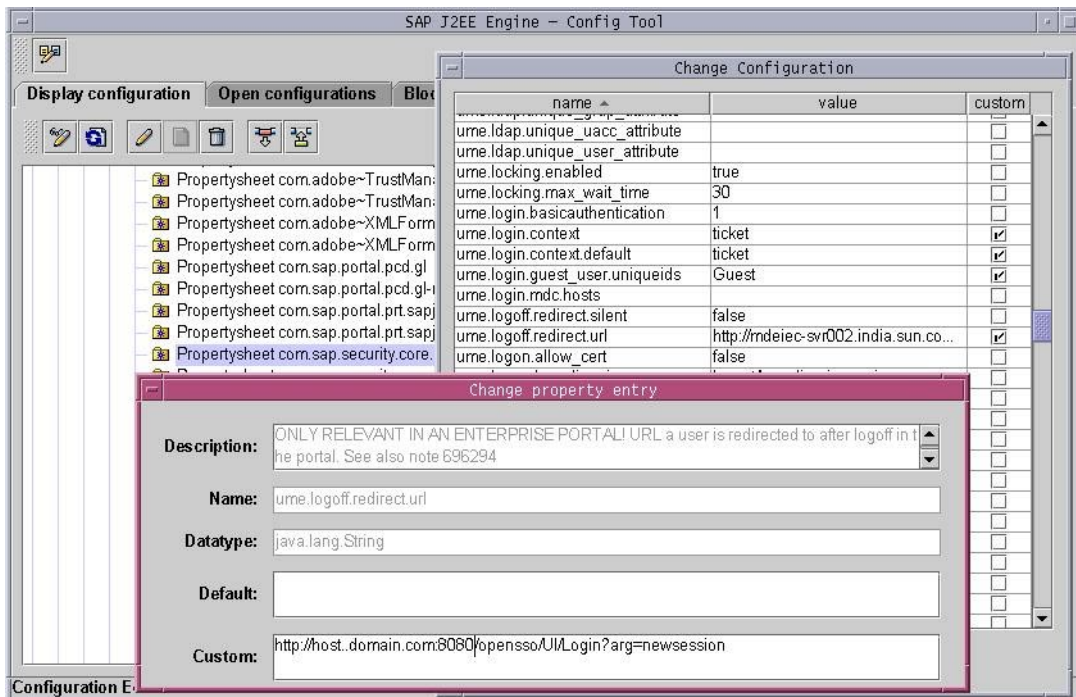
SAP J2EE Engine – Config Tool

Display configuration | Open configurations | Blo

Propertysheet com.adobe~TrustMan
Propertysheet com.adobe~TrustMan
Propertysheet com.adobe~XMLForm
Propertysheet com.adobe~XMLForm
Propertysheet com.sap.portal.pcd.gl
Propertysheet com.sap.portal.pcd.gl-
Propertysheet com.sap.portal.prt.sapj
Propertysheet com.sap.portal.prt.sapj
Propertysheet com.sap.security.core.

Configuration E

Change Configuration

| name | value | custom |
|---|---|---|
| ume.ldap.unique_uacc_attribute | | ☐ |
| ume.ldap.unique_user_attribute | | ☐ |
| ume.locking.enabled | true | ☐ |
| ume.locking.max_wait_time | 30 | ☐ |
| ume.login.basicauthentication | 1 | ☐ |
| ume.login.context | ticket | ☑ |
| ume.login.context.default | ticket | ☑ |
| ume.login.guest_user.uniqueids | Guest | ☑ |
| ume.login.mdc.hosts | | ☐ |
| ume.logoff.redirect.silent | false | ☐ |
| ume.logoff.redirect.url | http://mdeiec-svr002.india.sun.co... | ☑ |
| ume.logon.allow_cert | false | ☐ |

Change property entry

Description: ONLY RELEVANT IN AN ENTERPRISE PORTAL! URL a user is redirected to after logoff in the portal. See also note 696294

Name: ume.logoff.redirect.url

Datatype: java.lang.String

Default:

Custom: http://host..domain.com:8080/opensso/UI/Login?arg=newsession